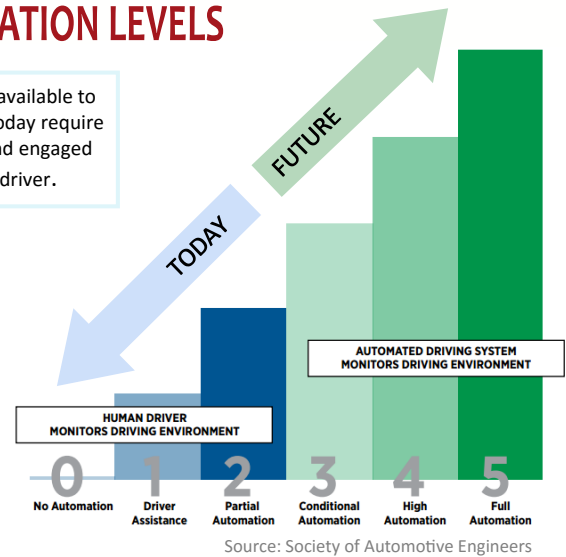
ATION LEVELS

available to
oday require
nd engaged
driver.

FUTURE

TODAY

AUTOMATED DRIVING SYSTEM
MONITORS DRIVING ENVIRONMENT

HUMAN DRIVER
MONITORS DRIVING ENVIRONMENT

0
No Automation

1
Driver Assistance

2
Partial Automation

3
Conditional Automation

4
High Automation

5
Full Automation

Source: Society of Automotive Engineers